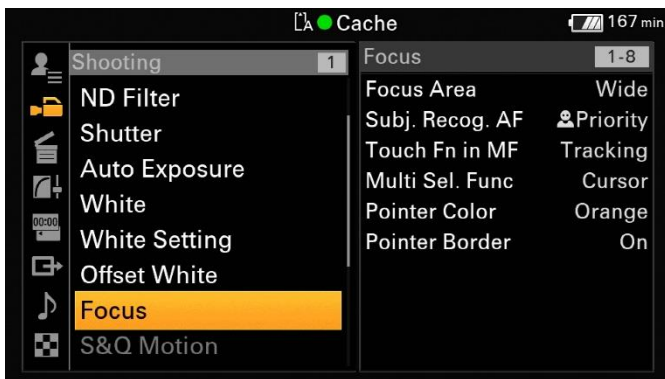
Cache

167 min

Shooting 1

ND Filter

Shutter

Auto Exposure

White

White Setting

Offset White

Focus

S&Q Motion

00:00

Focus 1-8

| | |
|---|---|
| Focus Area | Wide |
| Subj. Recog. AF | Priority |
| Touch Fn in MF | Tracking |
| Multi Sel. Func | Cursor |
| Pointer Color | Orange |
| Pointer Border | On |